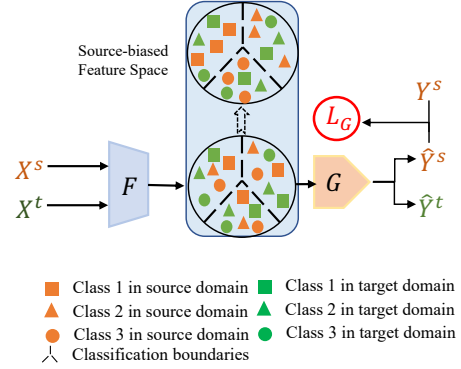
Source-biased Feature Space

$Y^s$

$L_G$

$X^s$

$X^t$

$F$

$G$

$\hat{Y}^s$

$\hat{Y}^t$

Class 1 in source domain
Class 2 in source domain
Class 3 in source domain
Classification boundaries

Class 1 in target domain
Class 2 in target domain
Class 3 in target domain